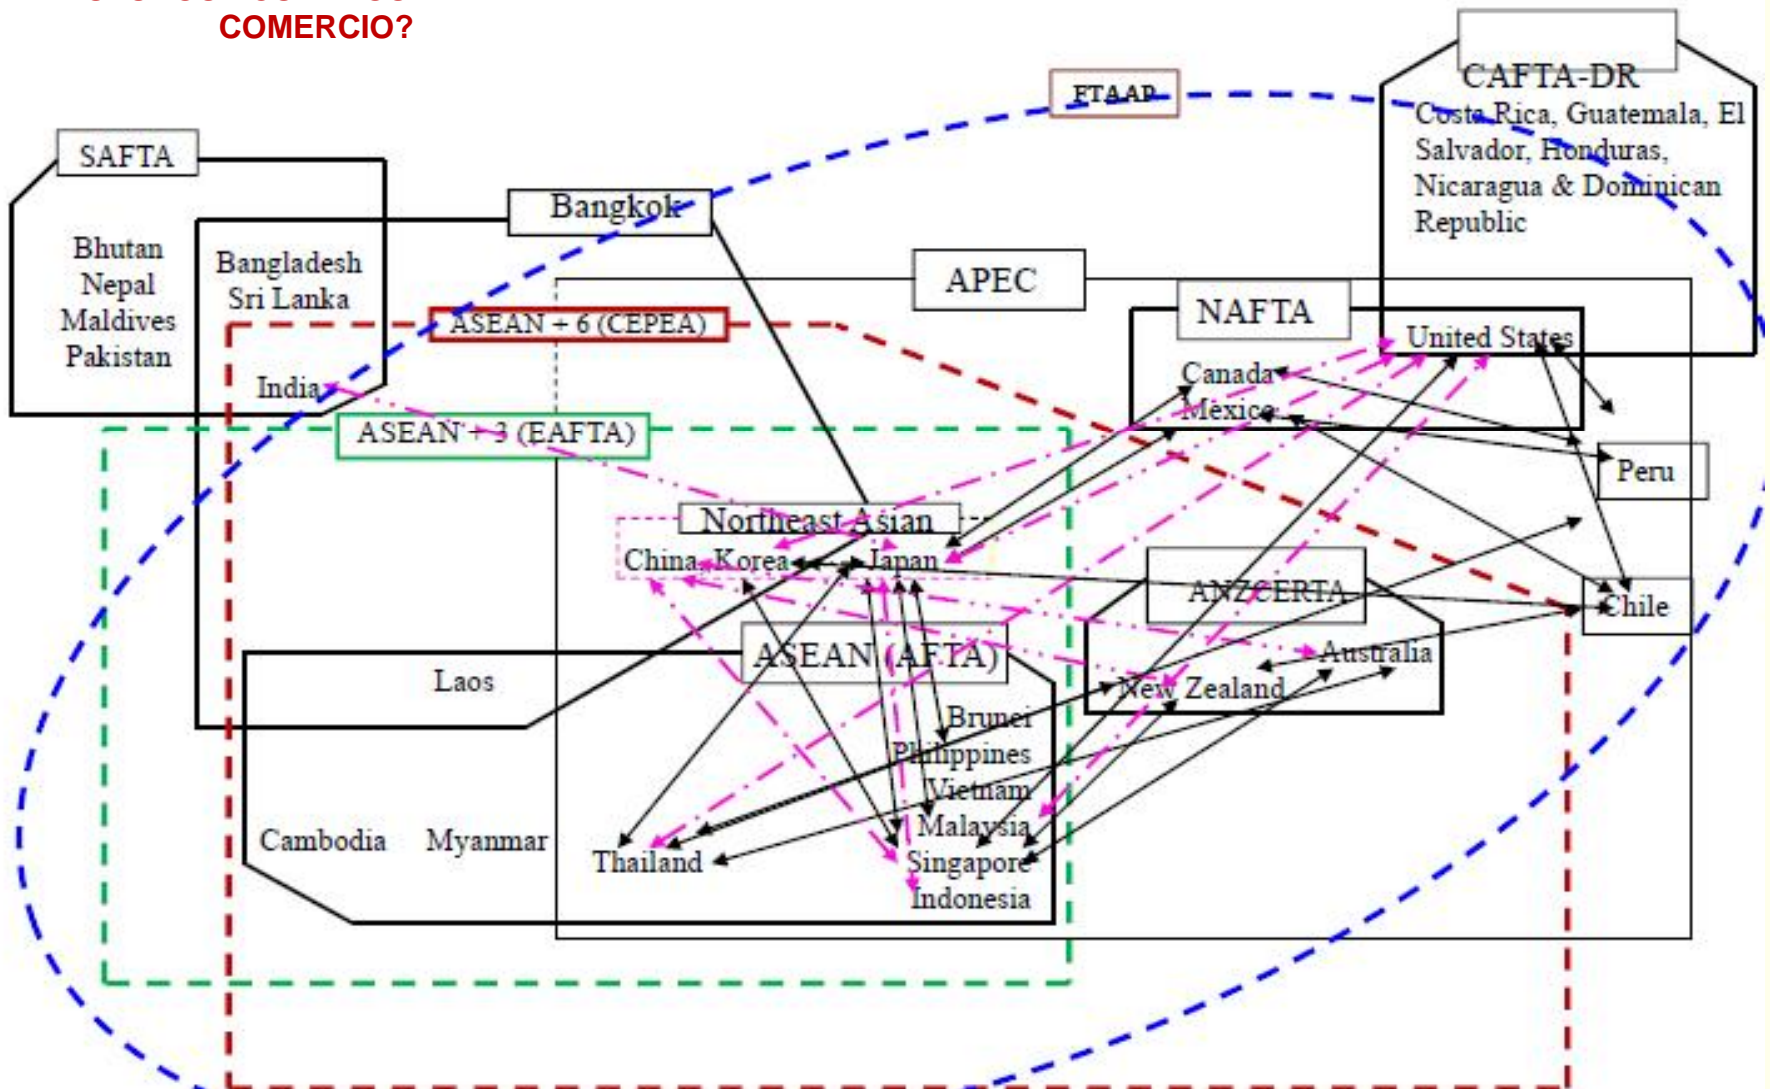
COMERCIO?

FTAAP

CAFTA-DR
Costa Rica, Guatemala, El Salvador, Honduras, Nicaragua & Dominican Republic

SAFTA
Bhutan
Nepal
Maldives
Pakistan

Bangladesh
Sri Lanka

Bangkok

APEC

NAFTA
United States
Canada
Mexico

ASEAN + 6 (CEPEA)
India

ASEAN + 3 (EAFTA)

Peru

Northeast Asian
China Korea Japan

ANZCERTA
Australia
New Zealand

Chile

ASEAN (AFTA)
Laos
Brunei
Philippines
Vietnam
Malaysia
Singapore
Indonesia
Cambodia Myanmar
Thailand